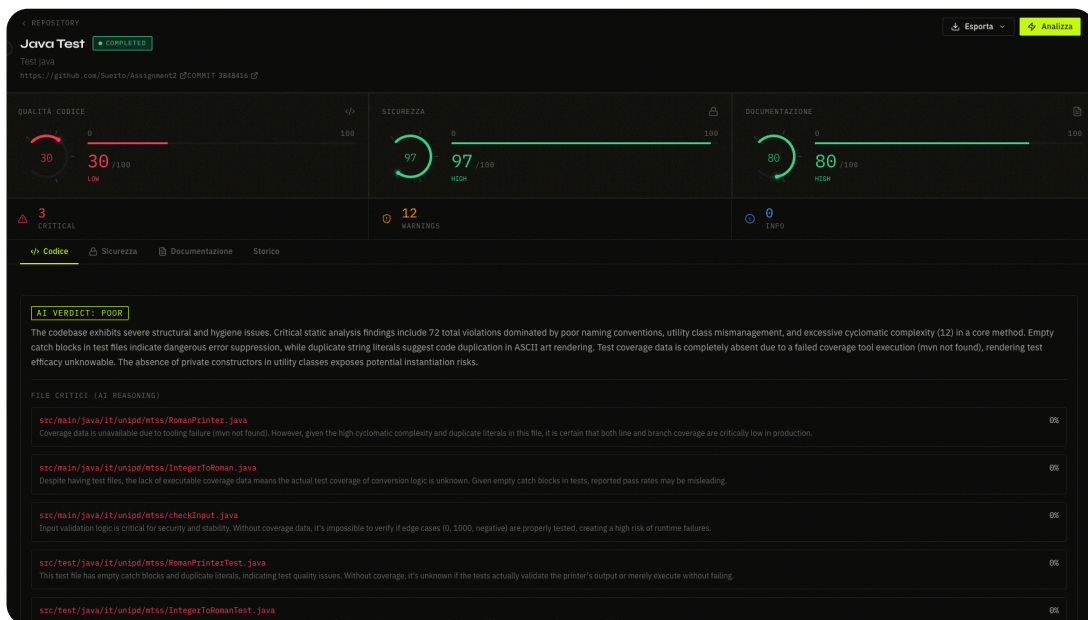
< REPOSITORY

Java Test ● COMPLETED

Test java

https://github.com/Suerto/Assignment2 COMMIT 3848416

Esporta

Analizza

QUALITÀ CODICE

30

0 100

30 /100

LOW

SICUREZZA

97

0 100

97 /100

HIGH

DOCUMENTAZIONE

80

0 100

80 /100

HIGH

3
CRITICAL

12
WARNINGS

0
INFO

Codice Sicurezza Documentazione Storico

AI VERDICT: POOR

The codebase exhibits severe structural and hygiene issues. Critical static analysis findings include 72 total violations dominated by poor naming conventions, utility class mismanagement, and excessive cyclomatic complexity (12) in a core method. Empty catch blocks in test files indicate dangerous error suppression, while duplicate string literals suggest code duplication in ASCII art rendering. Test coverage data is completely absent due to a failed coverage tool execution (mvn not found), rendering test efficacy unknowable. The absence of private constructors in utility classes exposes potential instantiation risks.

FILE CRITICI (AI REASONING)

src/main/java/it/unipd/mtss/RomanPrinter.java 0%
Coverage data is unavailable due to tooling failure (mvn not found). However, given the high cyclomatic complexity and duplicate literals in this file, it is certain that both line and branch coverage are critically low in production.

src/main/java/it/unipd/mtss/IntegerToRoman.java 0%
Despite having test files, the lack of executable coverage data means the actual test coverage of conversion logic is unknown. Given empty catch blocks in tests, reported pass rates may be misleading.

src/main/java/it/unipd/mtss/checkInput.java 0%
Input validation logic is critical for security and stability. Without coverage data, it's impossible to verify if edge cases (0, 1000, negative) are properly tested, creating a high risk of runtime failures.

src/test/java/it/unipd/mtss/RomanPrinterTest.java 0%
This test file has empty catch blocks and duplicate literals, indicating test quality issues. Without coverage, it's unknown if the tests actually validate the printer's output or merely execute without failing.

src/test/java/it/unipd/mtss/IntegerToRomanTest.java 0%